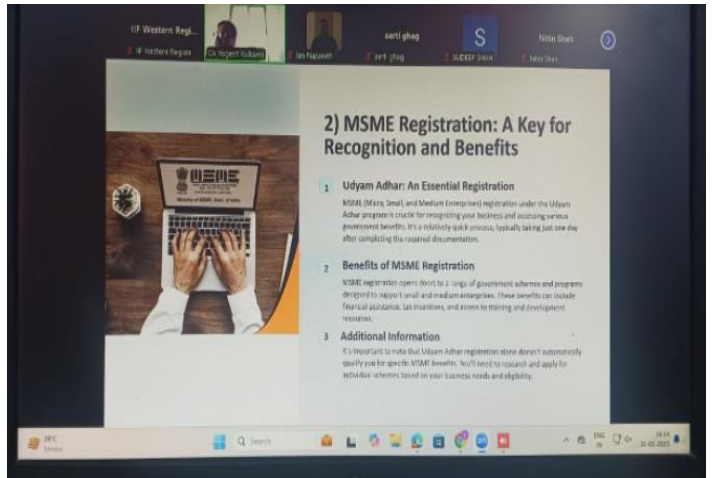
IIF Western Regi...
IIF Western Region
CA Yogesh Kulkarni
Ian Nazareth
aarti ghag
aarti ghag
S
SUDEEP SHAH
Nitin Shah
Nitin Shah

2) MSME Registration: A Key for Recognition and Benefits

MSME
Ministry of MSME, Govt. of India

1 Udyam Adhar: An Essential Registration
MSME (Micro, Small, and Medium Enterprises) registration under the Udyam Adhar program is crucial for recognizing your business and accessing various government benefits. It's a relatively quick process, typically taking just one day after completing the required documentation.

2 Benefits of MSME Registration
MSME registration opens doors to a range of government schemes and programs designed to support small and medium enterprises. These benefits can include financial assistance, tax incentives, and access to training and development resources.

3 Additional Information
It's important to note that Udyam Adhar registration alone doesn't automatically qualify you for specific MSME benefits. You'll need to research and apply for individual schemes based on your business needs and eligibility.

28°C
Smoke
Search
ENG
IN
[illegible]
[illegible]